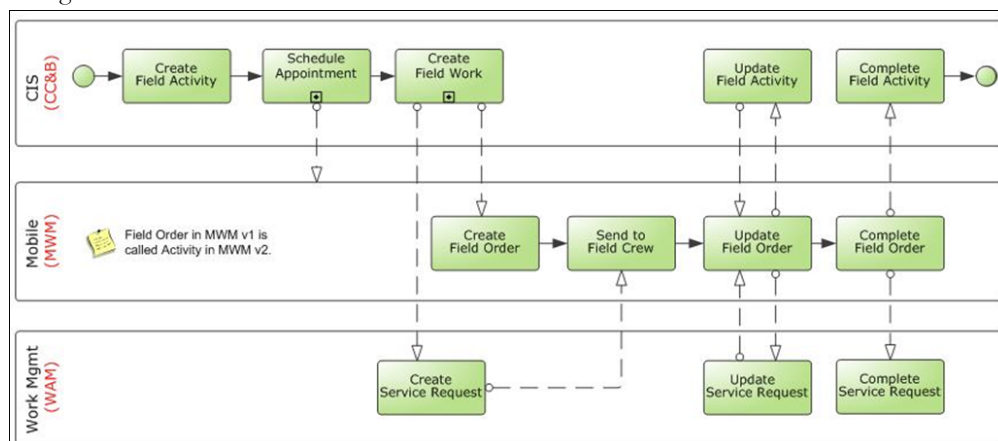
CIS (CC&B)

Create Field Activity

Schedule Appointment

Create Field Work

Update Field Activity

Complete Field Activity

Mobile (MWM)

Field Order in MWM v1 is called Activity in MWM v2.

Create Field Order

Send to Field Crew

Update Field Order

Complete Field Order

Work Mgmt (WAM)

Create Service Request

Update Service Request

Complete Service Request